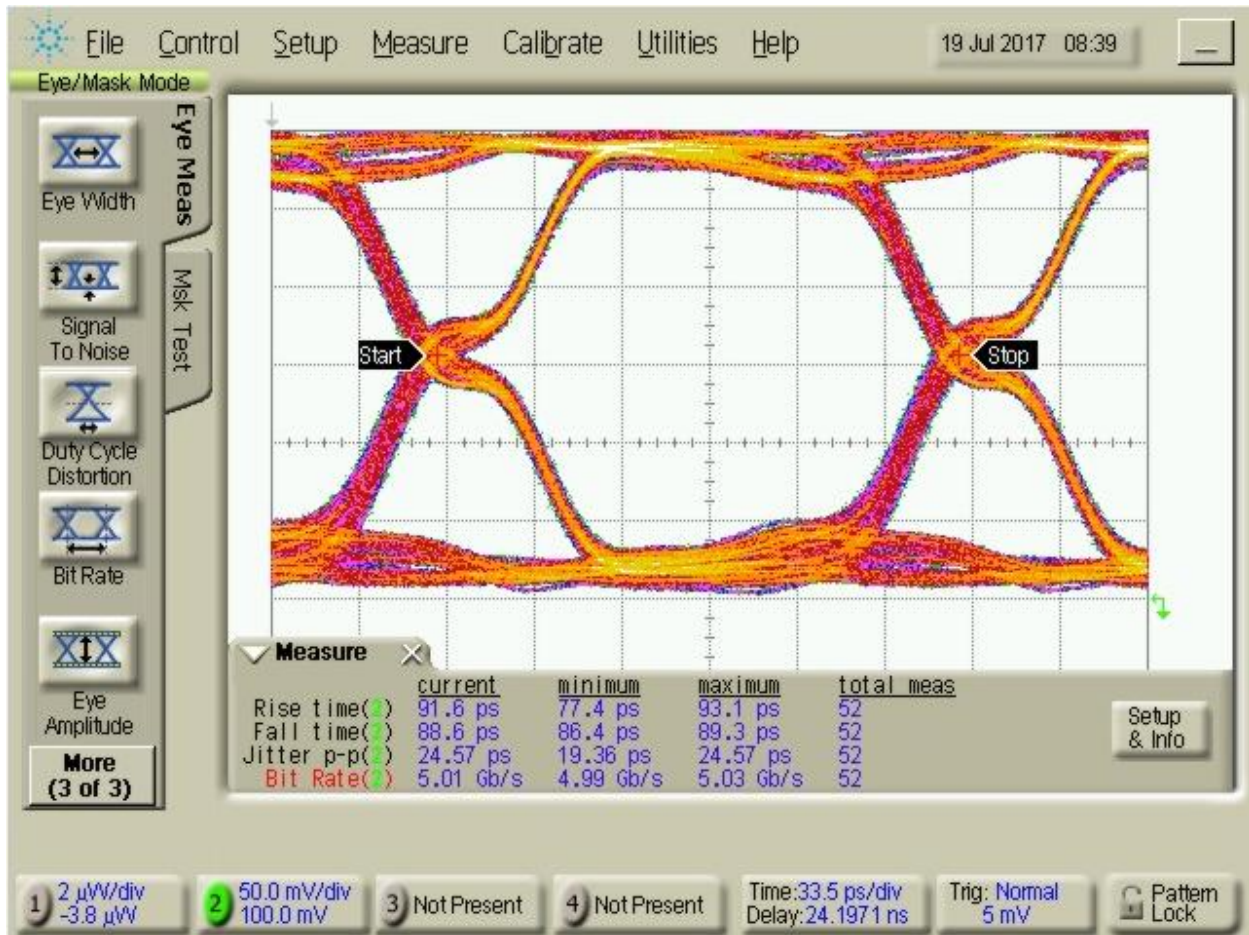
File Control Setup Measure Calibrate Utilities Help 19 Jul 2017 08:39

Eye/Mask Mode

Eye Meas

Msk Test

Eye Width

Signal To Noise

Duty Cycle Distortion

Bit Rate

Eye Amplitude

More (3 of 3)

Start

Stop

Measure

| | current | minimum | maximum | total meas |
|---|---|---|---|---|
| Rise time(2) | 91.6 ps | 77.4 ps | 93.1 ps | 52 |
| Fall time(2) | 88.6 ps | 86.4 ps | 89.3 ps | 52 |
| Jitter p-p(2) | 24.57 ps | 19.36 ps | 24.57 ps | 52 |
| Bit Rate(2) | 5.01 Gb/s | 4.99 Gb/s | 5.03 Gb/s | 52 |

Setup & Info

1 2 µW/div -3.8 µW

2 50.0 mV/div 100.0 mV

3 Not Present

4 Not Present

Time:33.5 ps/div Delay:24.1971 ns

Trig: Normal 5 mV

Pattern Lock